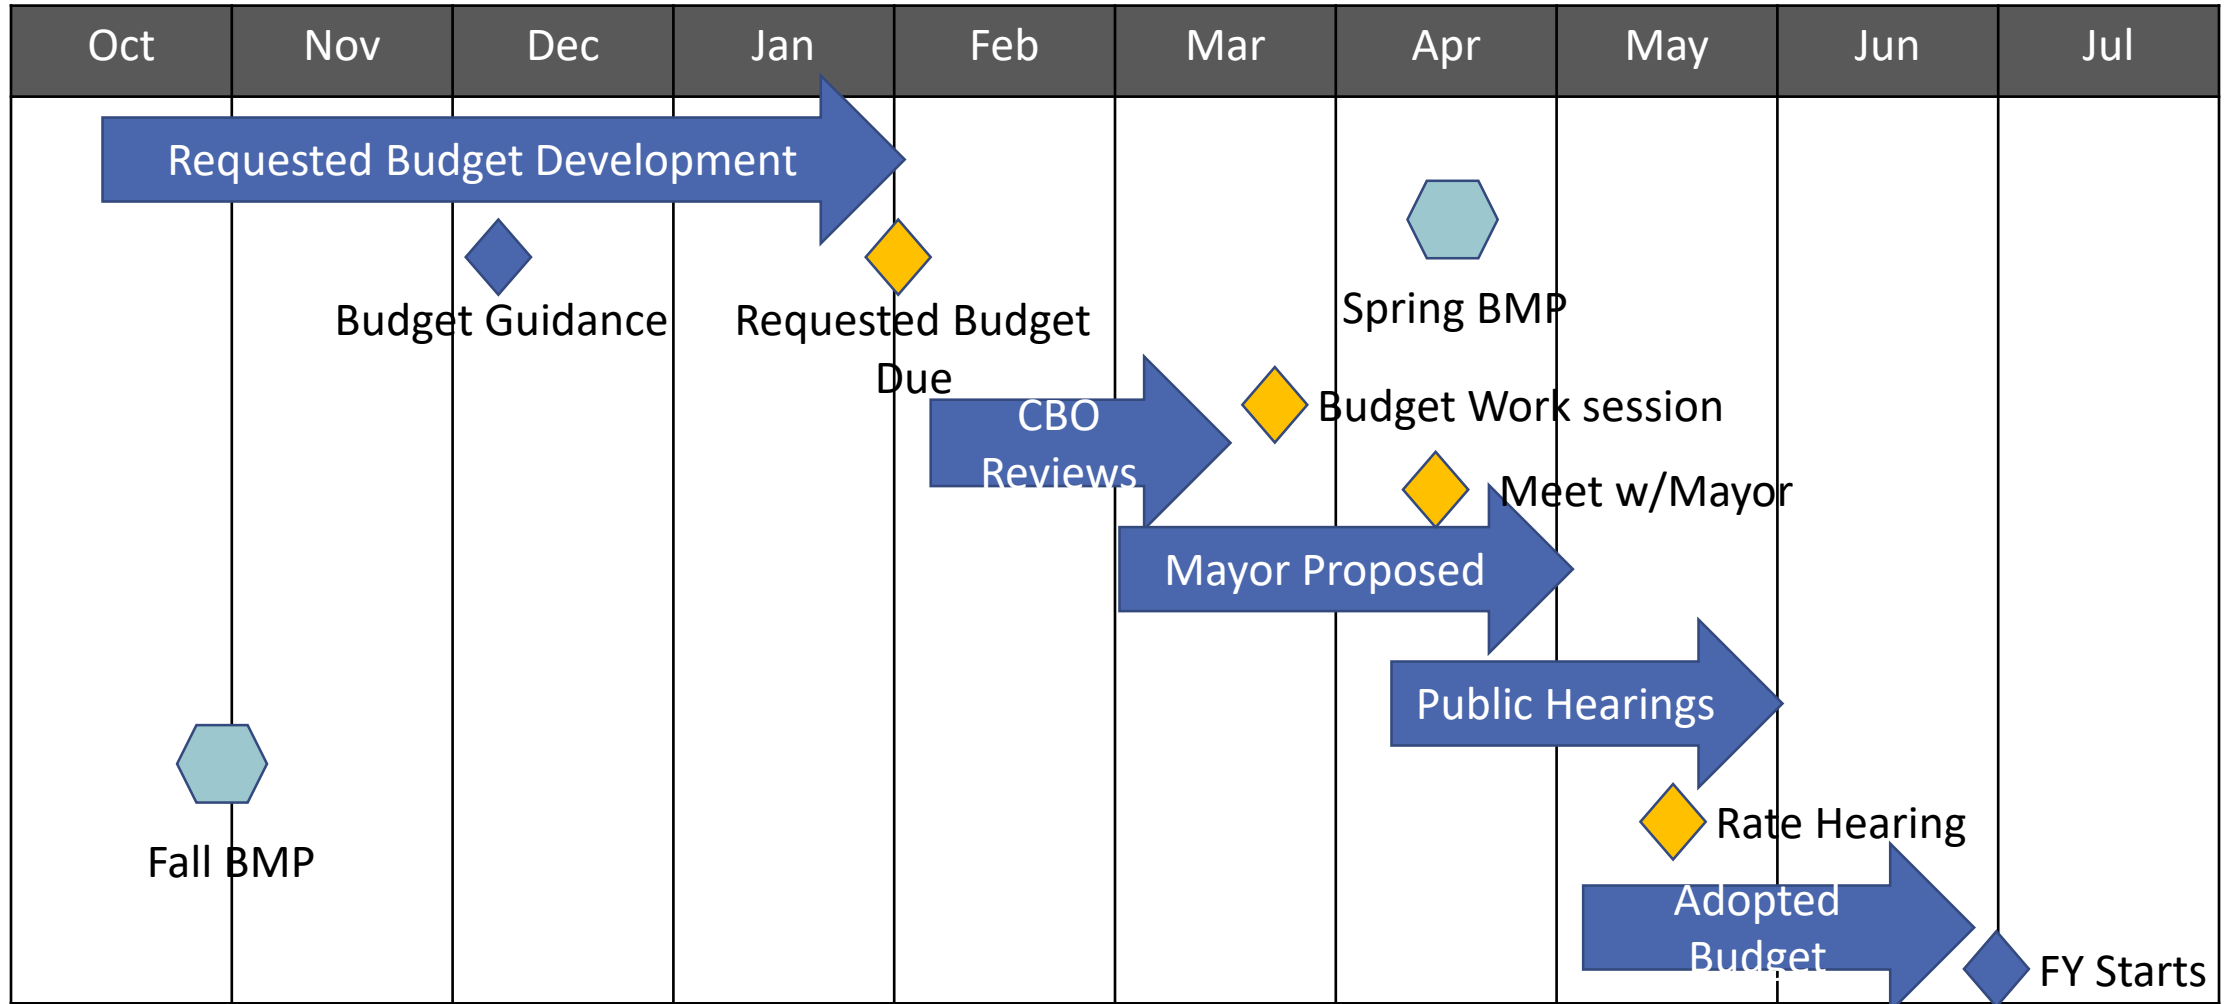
| Oct | Nov | Dec | Jan | Feb | Mar | Apr | May | Jun | Jul |
|---|---|---|---|---|---|---|---|---|---|

Requested Budget Development

Budget Guidance

Requested Budget Due

Spring BMP

CBO Reviews

Budget Work session

Meet w/Mayor

Mayor Proposed

Public Hearings

Fall BMP

Rate Hearing

Adopted Budget

FY Starts